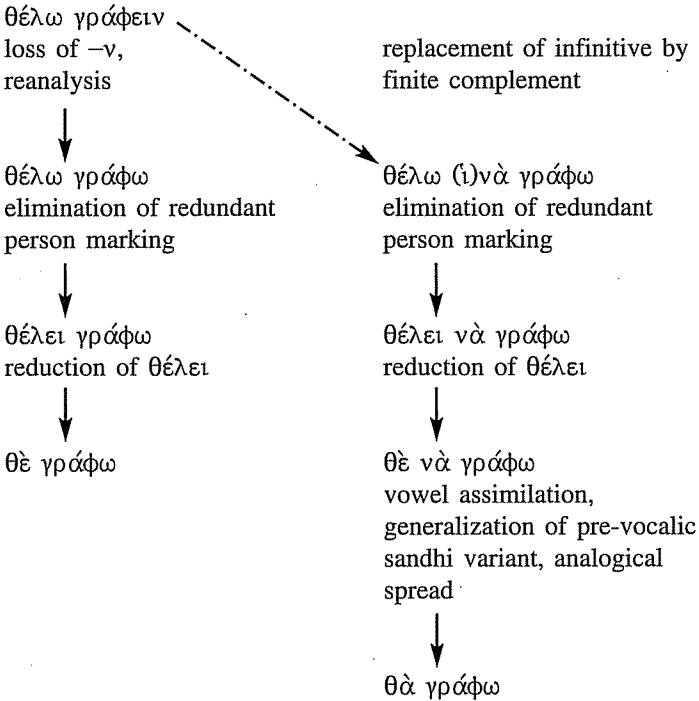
θέλω γράφειν
loss of –ν,
reanalysis

replacement of infinitive by
finite complement

θέλω γράφω
elimination of redundant
person marking

θέλω (ἱ)νὰ γράφω
elimination of redundant
person marking

θέλει γράφω
reduction of θέλει

θέλει νὰ γράφω
reduction of θέλει

θὲ γράφω

θὲ νὰ γράφω
vowel assimilation,
generalization of pre-vocalic
sandhi variant, analogical
spread

θὰ γράφω